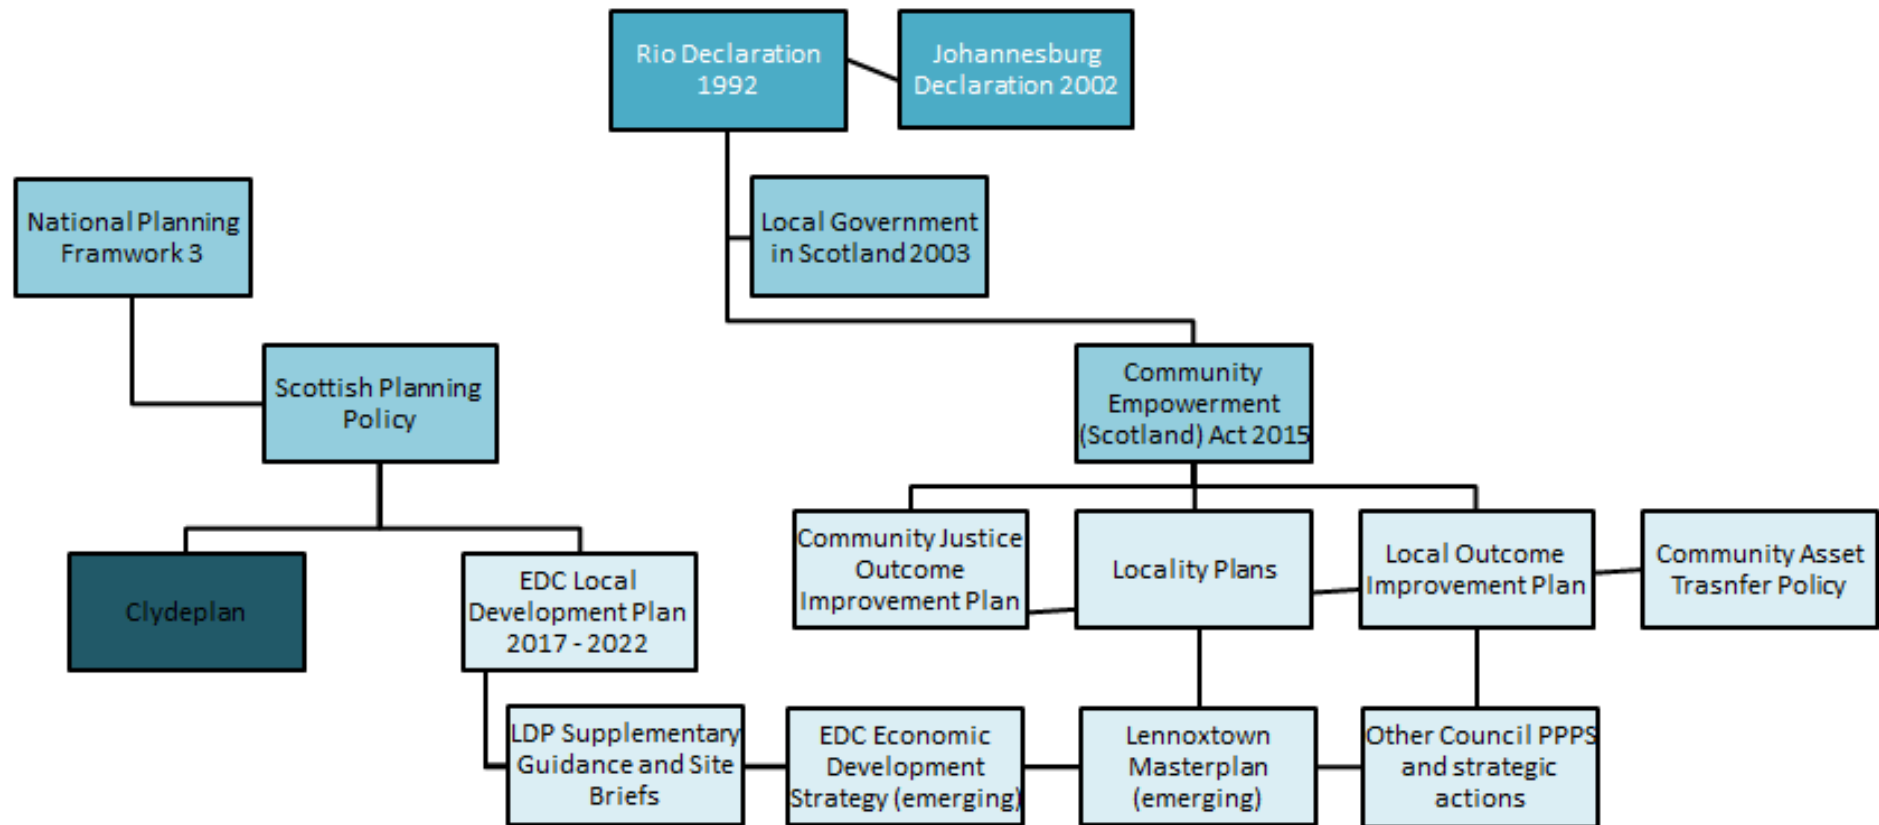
Rio Declaration 1992

Johannesburg Declaration 2002

Local Government in Scotland 2003

National Planning Framwork 3

Scottish Planning Policy

Community Empowerment (Scotland) Act 2015

Clydeplan

EDC Local Development Plan 2017 - 2022

Community Justice Outcome Improvement Plan

Locality Plans

Local Outcome Improvement Plan

Community Asset Trasnfer Policy

LDP Supplementary Guidance and Site Briefs

EDC Economic Development Strategy (emerging)

Lennoxtown Masterplan (emerging)

Other Council PPPS and strategic actions